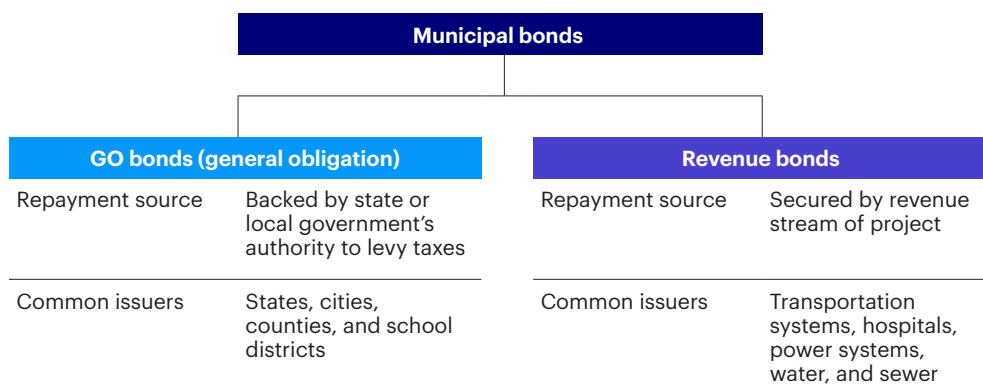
Municipal bonds

GO bonds (general obligation)

| Repayment source | Backed by state or local government's authority to levy taxes |
|---|---|
| Common issuers | States, cities, counties, and school districts |

Revenue bonds

| Repayment source | Secured by revenue stream of project |
|---|---|
| Common issuers | Transportation systems, hospitals, power systems, water, and sewer |